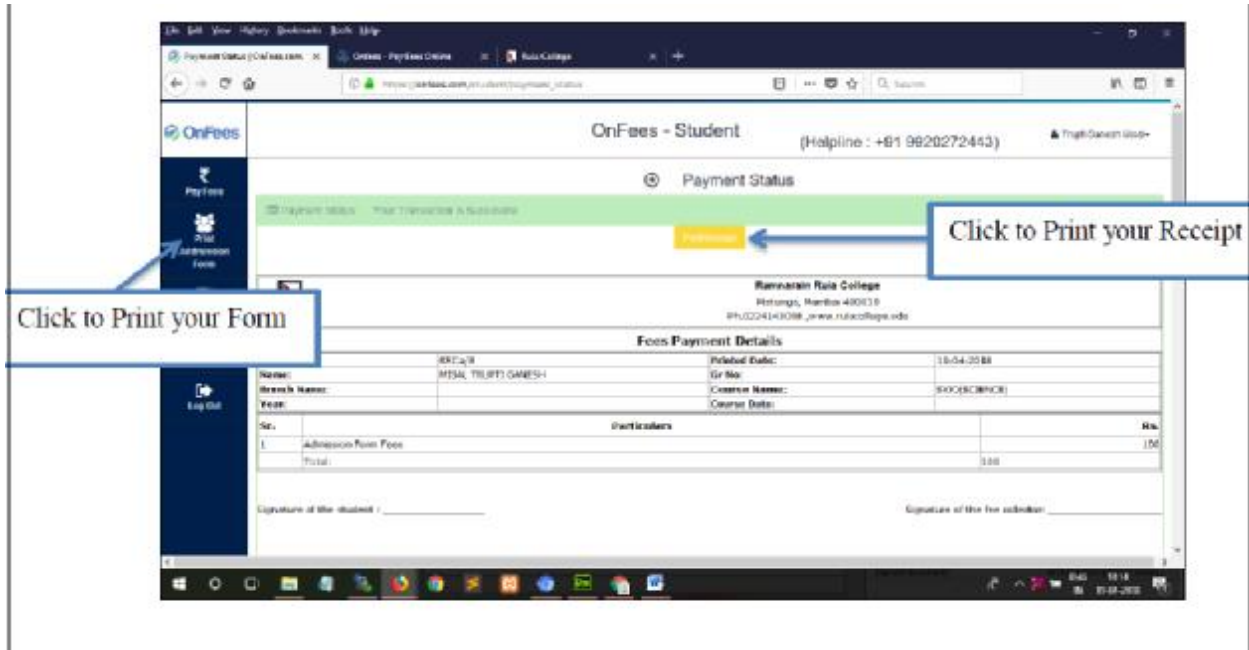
File Edit View History Bookmarks Tools Help

Payment Status | OnFees.com

Onfees - PayFees Online

Ruia College

OnFees

OnFees - Student

(Helpline : +91 9920272443)

Trupti Ganesh Misal

Pay Fees

Print Admission Form

Log Out

Payment Status

Payment Status Your Transaction is Successful

Print Receipt

Click to Print your Receipt

Click to Print your Form

Ramnarain Ruia College

Matunga, Mumbai 400019

Ph:02224143098 ,www.ruiacollege.edu

Fees Payment Details

| | 8XC2/8 | Printed Date: | 10-04-2018 |
|---|---|---|---|
| Name: | MISAL TRUPTI GANESH | Gr No: | |
| Branch Name: | | Course Name: | SXXC(SCIENCE) |
| Year: | | Course Date: | |

| Sr. | Particulars | Rs. |
|---|---|---|
| 1 | Admission Form Fees | 150 |
| | Total: | 150 |

Signature of the student : ____________

Signature of the fee collector ____________